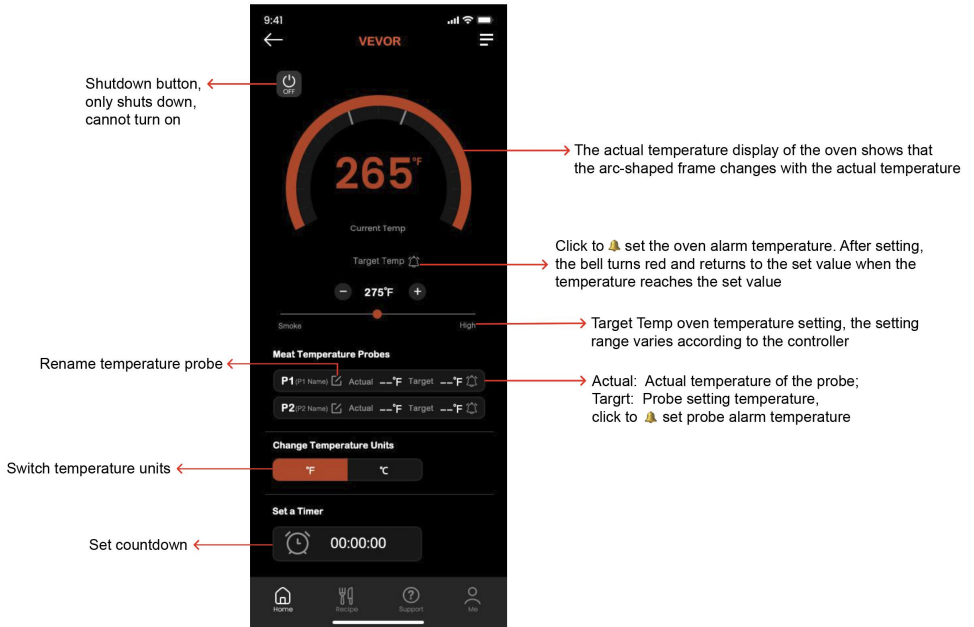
9:41

VEVOR

Shutdown button, only shuts down, cannot turn on

OFF

265°F

Current Temp

The actual temperature display of the oven shows that the arc-shaped frame changes with the actual temperature

Target Temp

Click to set the oven alarm temperature. After setting, the bell turns red and returns to the set value when the temperature reaches the set value

275°F

Smoke

High

Target Temp oven temperature setting, the setting range varies according to the controller

Meat Temperature Probes

Rename temperature probe

P1 (P1 Name) Actual --°F Target --°F

P2 (P2 Name) Actual --°F Target --°F

Actual: Actual temperature of the probe;
Targrt: Probe setting temperature, click to set probe alarm temperature

Change Temperature Units

Switch temperature units

°F

°C

Set a Timer

Set countdown

00:00:00

Home

Recipe

Support

Me